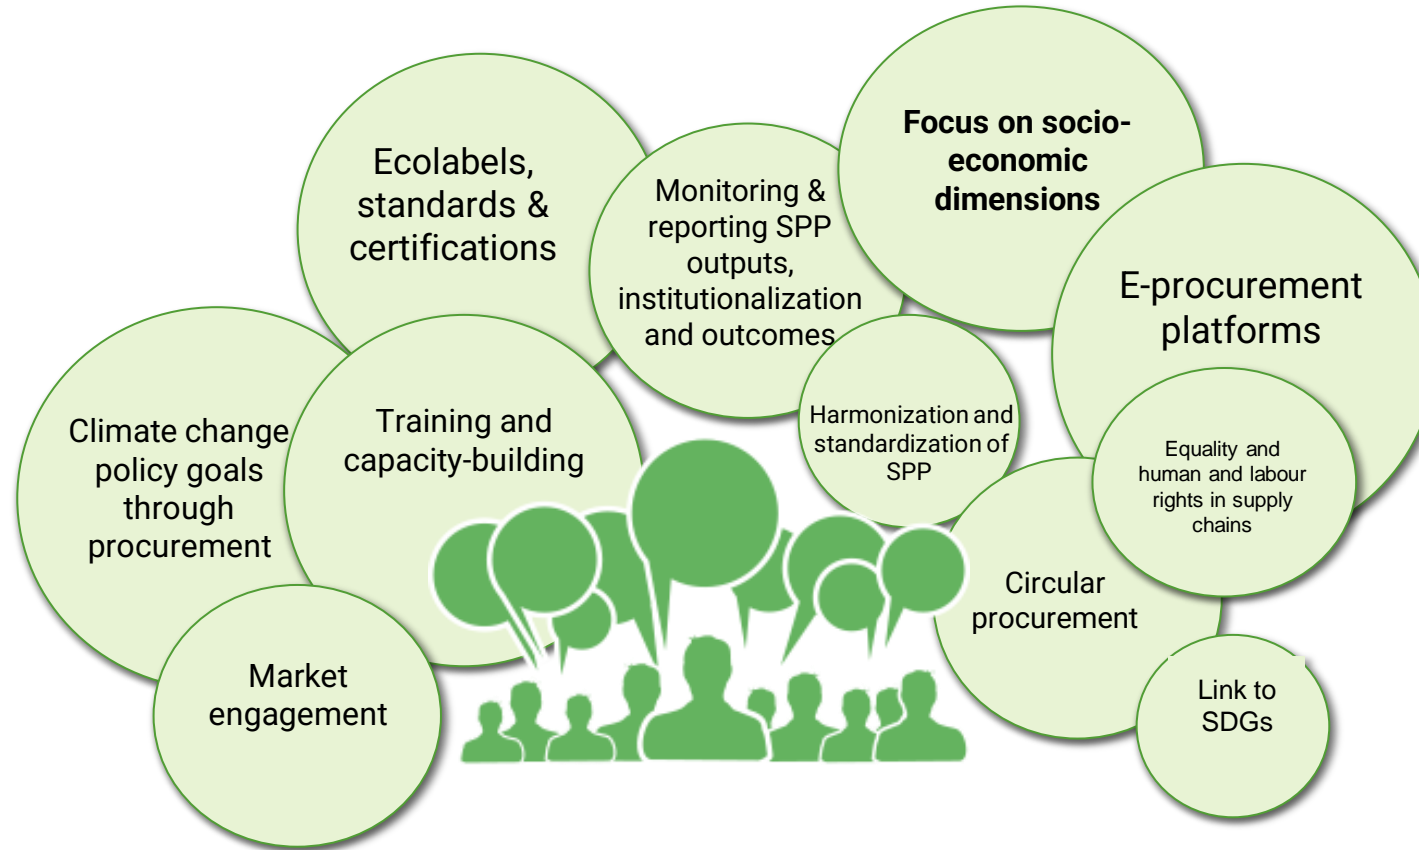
Ecolabels, standards & certifications

Monitoring & reporting SPP outputs, institutionalization and outcomes

Focus on socio-economic dimensions

E-procurement platforms

Climate change policy goals through procurement

Training and capacity-building

Harmonization and standardization of SPP

Equality and human and labour rights in supply chains

Circular procurement

Market engagement

Link to SDGs